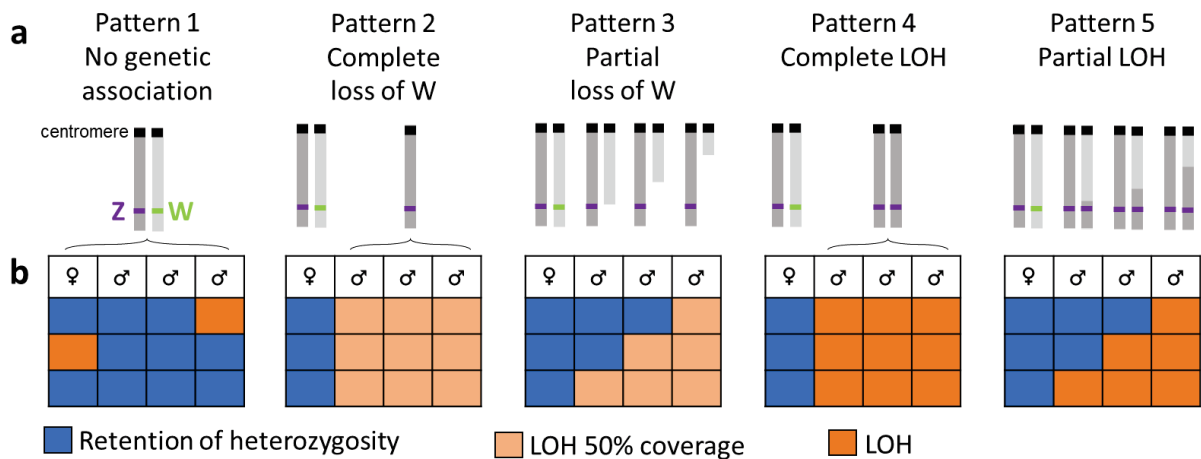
a

Pattern 1
No genetic association

Pattern 2
Complete loss of W

Pattern 3
Partial loss of W

Pattern 4
Complete LOH

Pattern 5
Partial LOH

centromere

Z W

b

| ♀ | ♂ | ♂ | ♂ |
|---|---|---|---|
| | | | |
| | | | |
| | | | |

| ♀ | ♂ | ♂ | ♂ |
|---|---|---|---|
| | | | |
| | | | |
| | | | |

| ♀ | ♂ | ♂ | ♂ |
|---|---|---|---|
| | | | |
| | | | |
| | | | |

| ♀ | ♂ | ♂ | ♂ |
|---|---|---|---|
| | | | |
| | | | |
| | | | |

| ♀ | ♂ | ♂ | ♂ |
|---|---|---|---|
| | | | |
| | | | |
| | | | |

Retention of heterozygosity

LOH 50% coverage

LOH